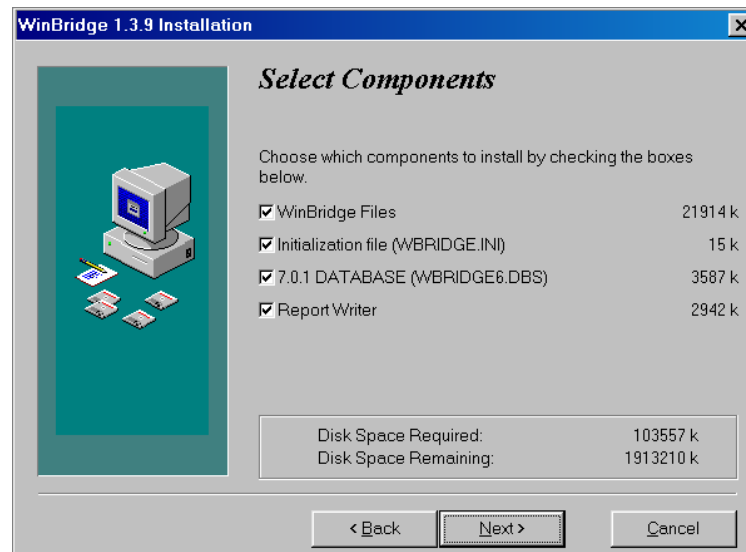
WinBridge 1.3.9 Installation

Select Components

Choose which components to install by checking the boxes below.

| | |
|---|---|
| ☑ WinBridge Files | 21914 k |
| ☑ Initialization file (WBRIDGE.INI) | 15 k |
| ☑ 7.0.1 DATABASE (WBRIDGE6.DBS) | 3587 k |
| ☑ Report Writer | 2942 k |

| | |
|---|---|
| Disk Space Required: | 103557 k |
| Disk Space Remaining: | 1913210 k |

< Back   Next >   Cancel